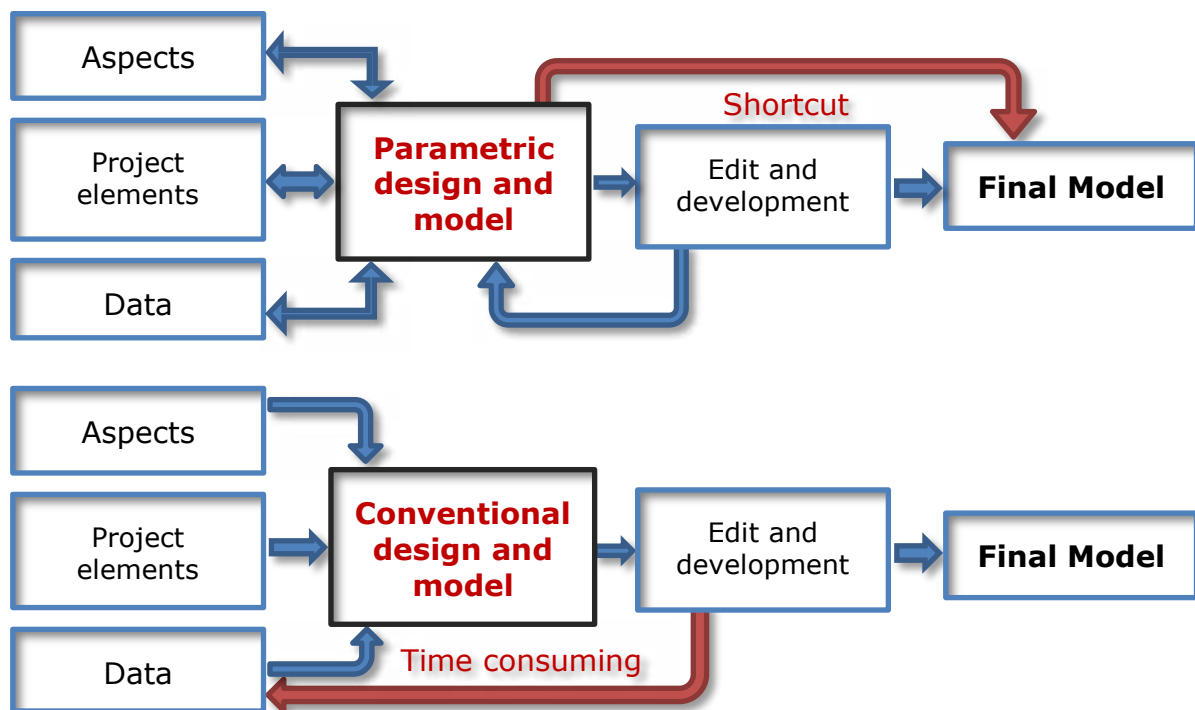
Aspects

Project elements

Data

Parametric design and model

Shortcut

Edit and development

Final Model

Aspects

Project elements

Data

Conventional design and model

Edit and development

Final Model

Time consuming